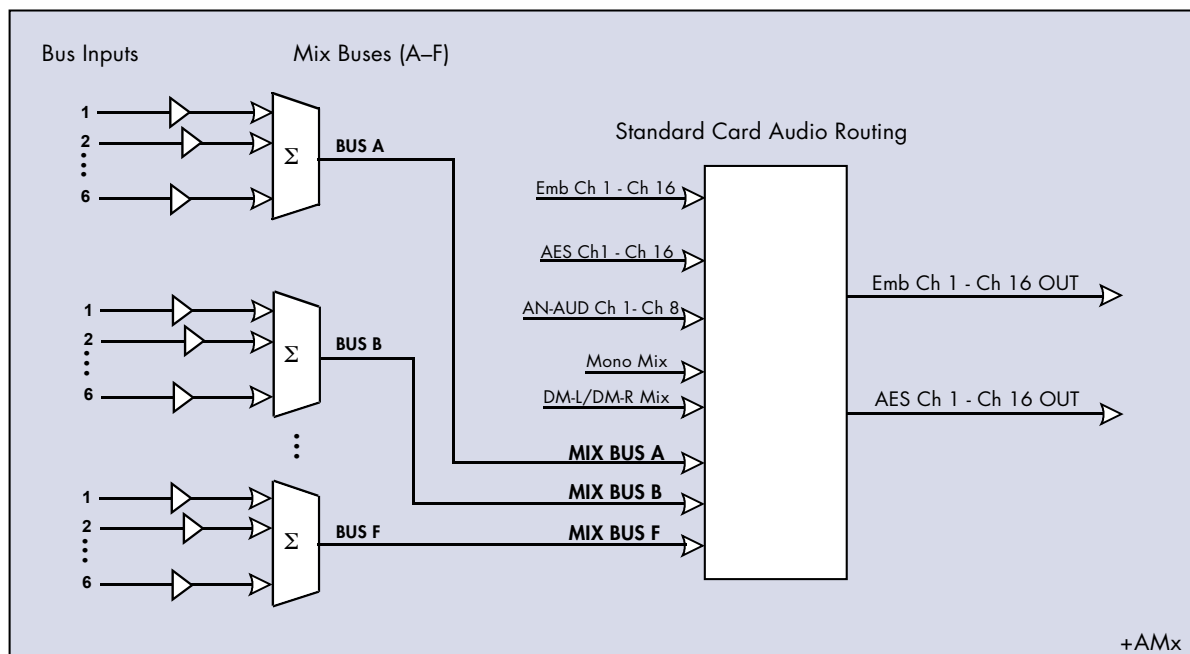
Bus Inputs

Mix Buses (A–F)

1
2
6

$\Sigma$

BUS A

1
2
6

$\Sigma$

BUS B

1
2
6

$\Sigma$

BUS F

Standard Card Audio Routing

Emb Ch 1 - Ch 16

AES Ch1 - Ch 16

AN-AUD Ch 1- Ch 8

Mono Mix

DM-L/DM-R Mix

MIX BUS A

MIX BUS B

MIX BUS F

Emb Ch 1 - Ch 16 OUT

AES Ch 1 - Ch 16 OUT

+AMx